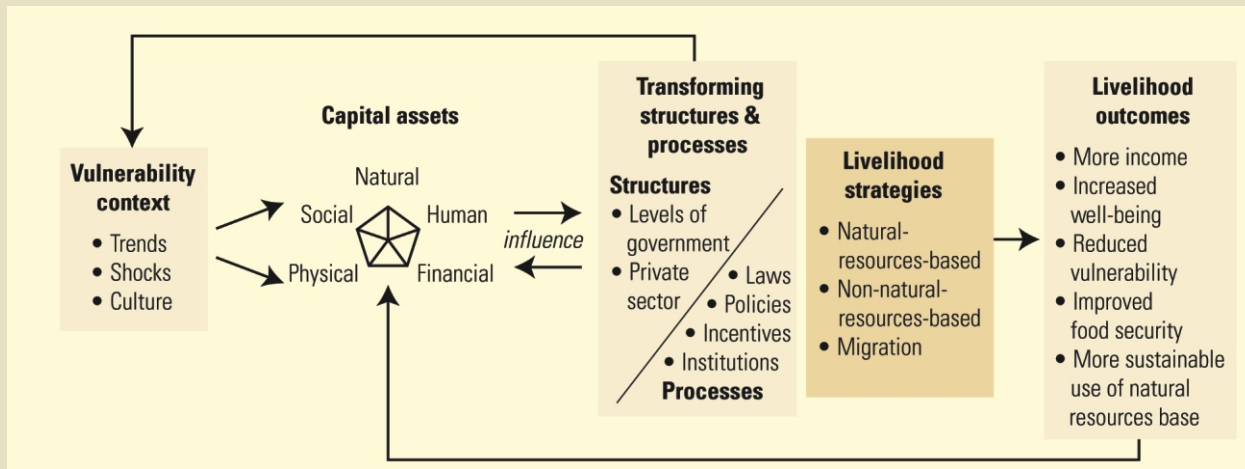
Vulnerability context
• Trends
• Shocks
• Culture

Capital assets
Natural
Social
Human
Physical
Financial

influence

Transforming structures & processes
Structures
• Levels of government
• Private sector
• Laws
• Policies
• Incentives
• Institutions
Processes

Livelihood strategies
• Natural-resources-based
• Non-natural-resources-based
• Migration

Livelihood outcomes
• More income
• Increased well-being
• Reduced vulnerability
• Improved food security
• More sustainable use of natural resources base